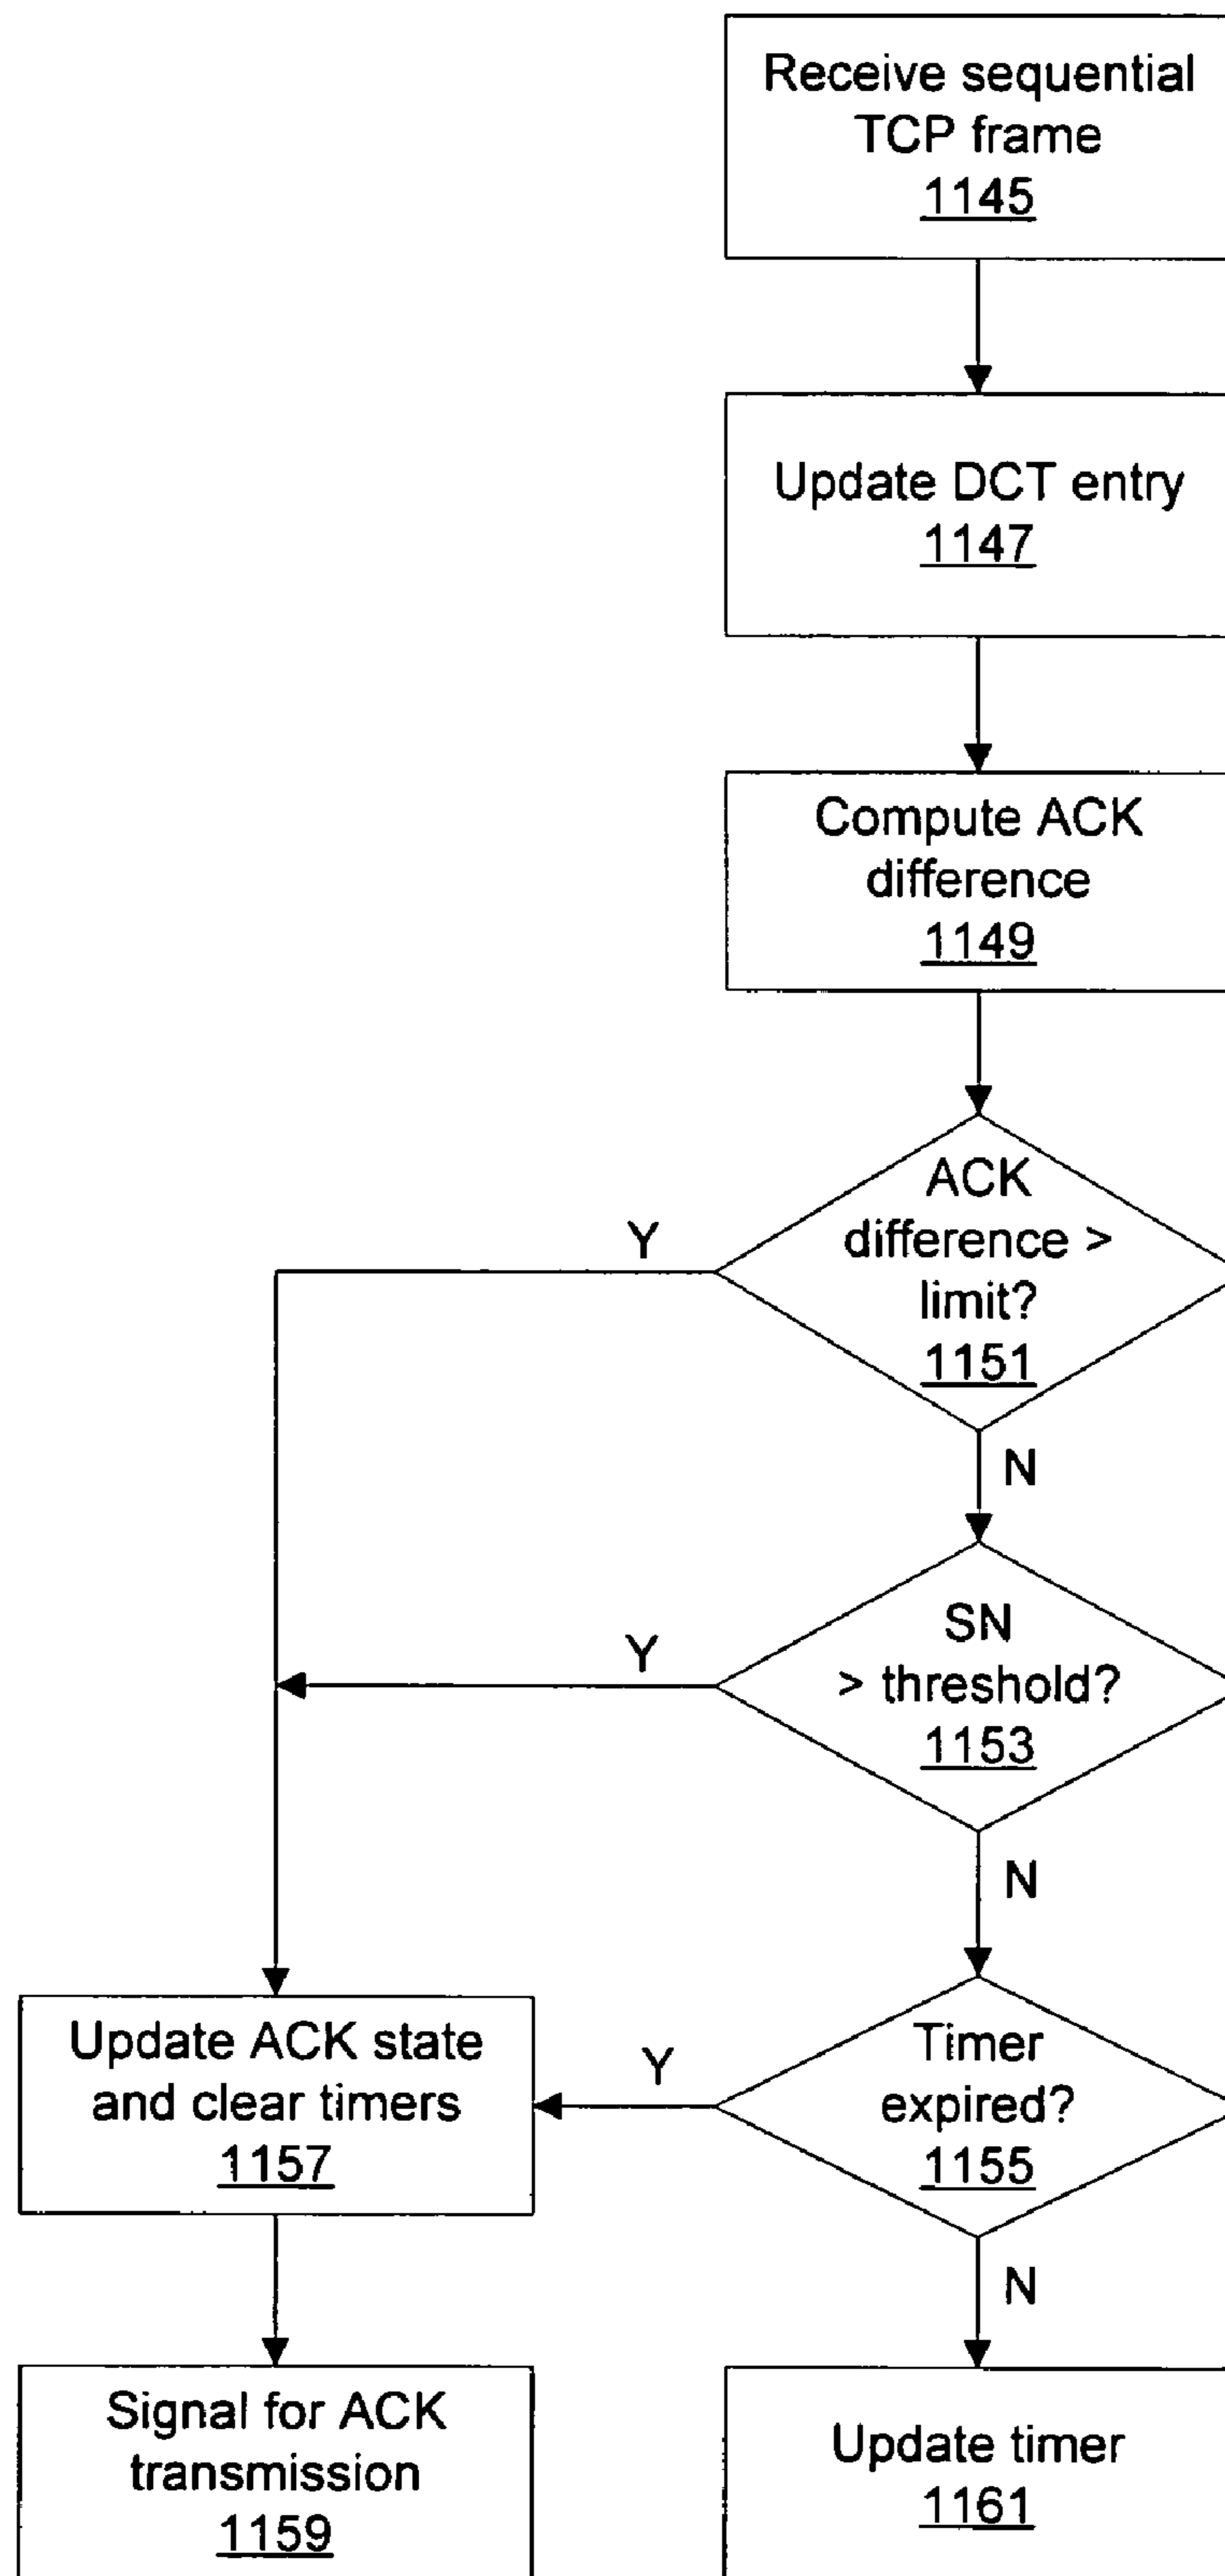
Receive sequential TCP frame
1145

Update DCT entry
1147

Compute ACK difference
1149

ACK difference > limit?
1151

Y

N

SN > threshold?
1153

Y

N

Timer expired?
1155

Y

N

Update ACK state and clear timers
1157

Signal for ACK transmission
1159

Update timer
1161